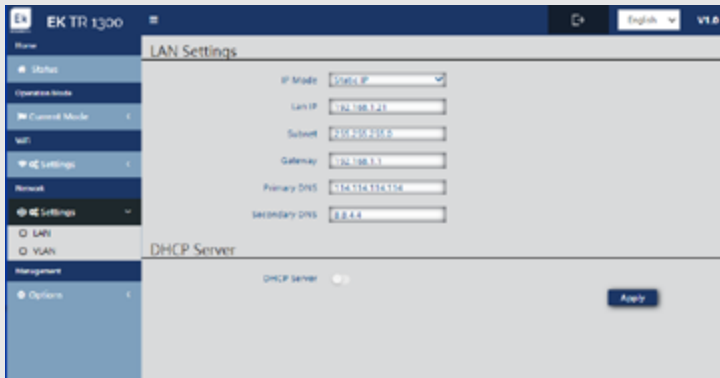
EK EK TR 1300

English

V1.0

Home

Status

Operation Mode

Current Mode

WiFi

Settings

Network

Settings

LAN

VLAN

Management

Options

LAN Settings

IP Mode Static IP

Lan IP 192.168.1.21

Subnet 255.255.255.0

Gateway 192.168.1.1

Primary DNS 114.114.114.114

Secondary DNS 8.8.4.4

DHCP Server

DHCP Server

Apply